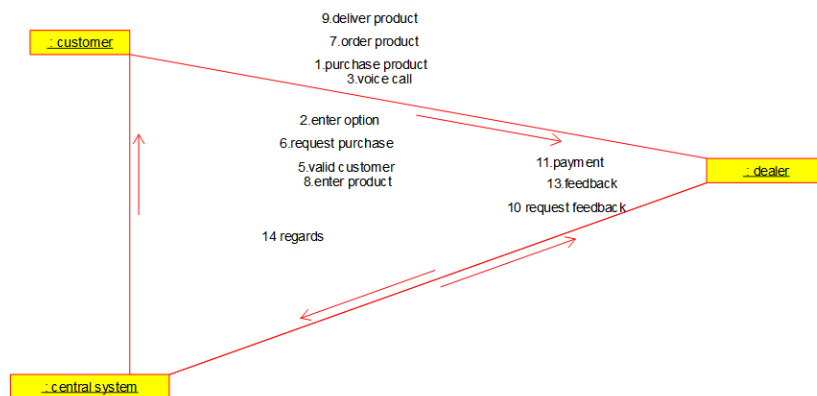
: customer

9.deliver product

7.order product

1.purchase product
3.voice call

2.enter option

6.request purchase

5.valid customer
8.enter product

11.payment

13.feedback

10 request feedback

: dealer

14 regards

: central system